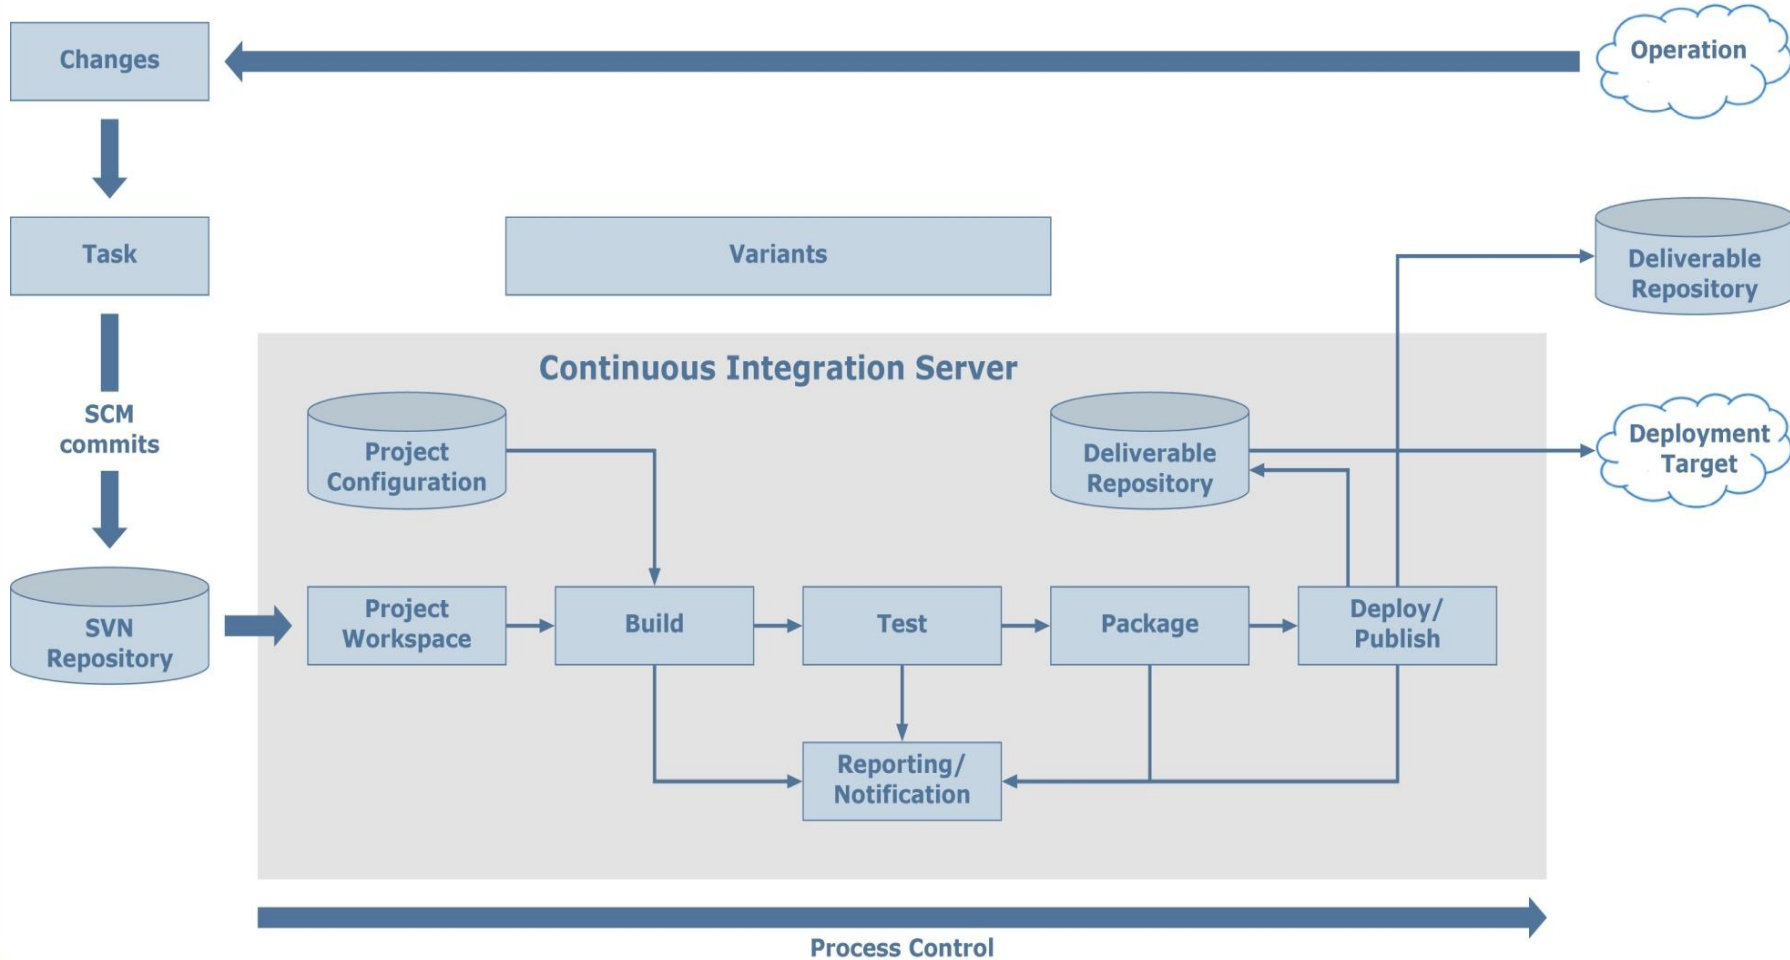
Changes

Operation

Task

Variants

Deliverable Repository

SCM commits

Continuous Integration Server

Project Configuration

Deliverable Repository

Deployment Target

SVN Repository

Project Workspace

Build

Test

Package

Deploy/ Publish

Reporting/ Notification

Process Control